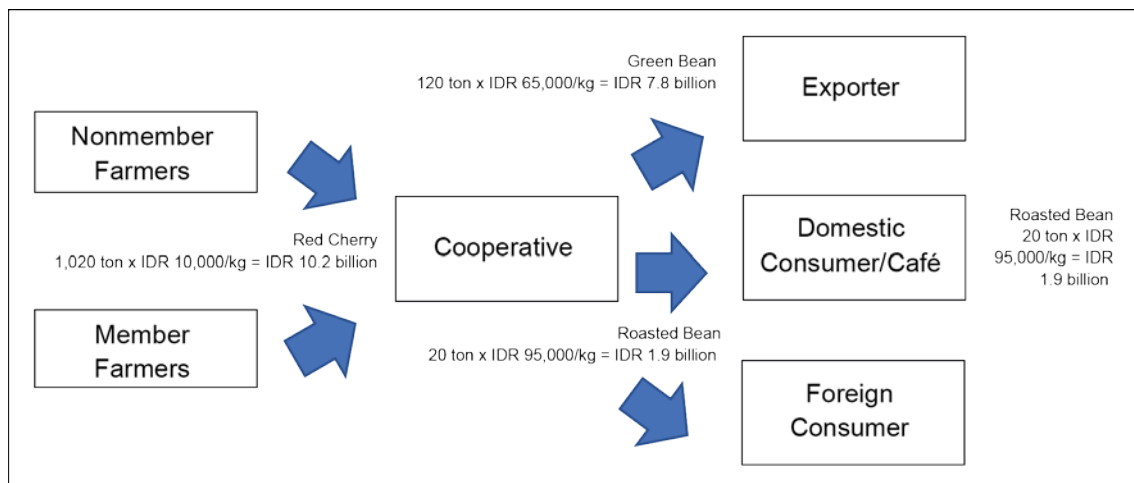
Green Bean
120 ton x IDR 65,000/kg = IDR 7.8 billion

Exporter

Nonmember Farmers

Red Cherry
1,020 ton x IDR 10,000/kg = IDR 10.2 billion

Cooperative

Domestic Consumer/Café

Roasted Bean
20 ton x IDR 95,000/kg = IDR 1.9 billion

Member Farmers

Roasted Bean
20 ton x IDR 95,000/kg = IDR 1.9 billion

Foreign Consumer